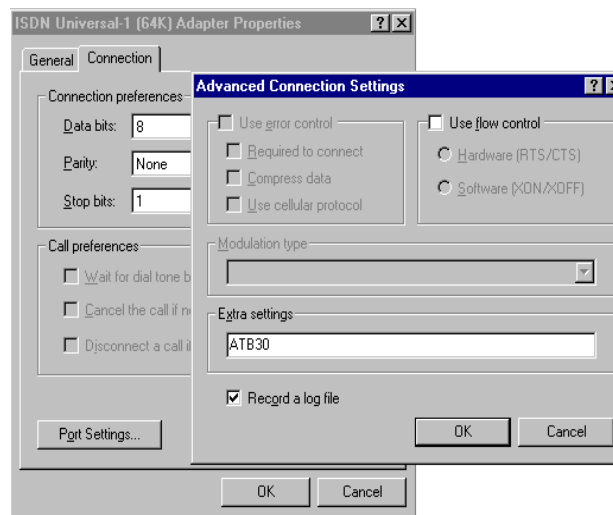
ISDN Universal-1 (64K) Adapter Properties

?

X

General

Connection

Connection preferences

Data bits:

8

Parity:

None

Stop bits:

1

Call preferences

Wait for dial tone b

Cancel the call if n

Disconnect a call i

Port Settings...

OK

Cancel

Advanced Connection Settings

?

Use error control

Required to connect

Compress data

Use cellular protocol

Use flow control

Hardware (RTS/CTS)

Software (XON/XOFF)

Modulation type

Extra settings

ATB30

Record a log file

OK

Cancel